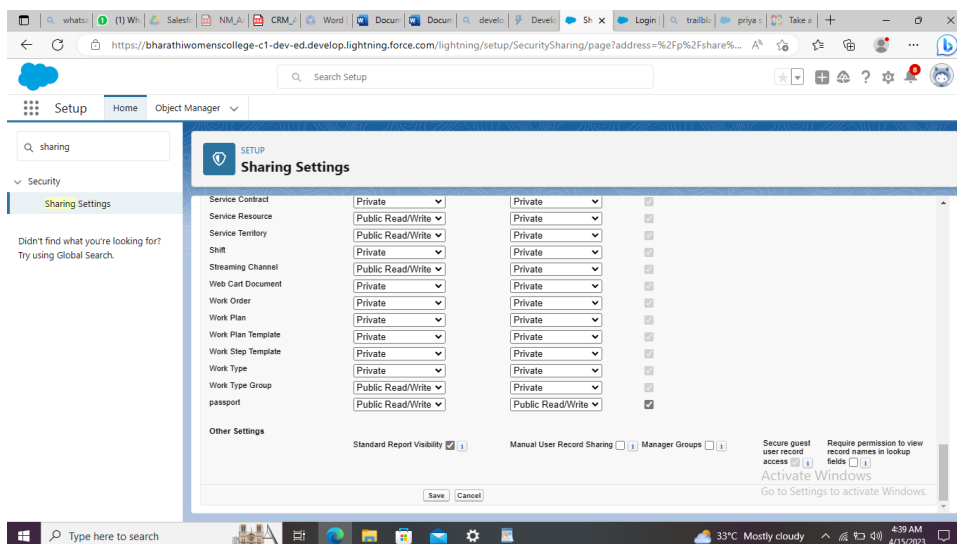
whatsa (1) Wh Salesfo NM_A CRM_A Word Docum Docum develo Develo Sh Login trailbla priya s Take a

https://bharathiwomenscollege-c1-dev-ed.develop.lightning.force.com/lightning/setup/SecuritySharing/page?address=%2Fp%2Fshare%...

Search Setup

Setup Home Object Manager

sharing

Security

Sharing Settings

Didn't find what you're looking for? Try using Global Search.

SETUP
Sharing Settings

| | | | |
|---|---|---|---|
| Service Contract | Private | Private | |
| Service Resource | Public Read/Write | Private | |
| Service Territory | Public Read/Write | Private | |
| Shift | Private | Private | |
| Streaming Channel | Public Read/Write | Private | |
| Web Cart Document | Private | Private | |
| Work Order | Private | Private | |
| Work Plan | Private | Private | |
| Work Plan Template | Private | Private | |
| Work Step Template | Private | Private | |
| Work Type | Private | Private | |
| Work Type Group | Public Read/Write | Private | |
| passport | Public Read/Write | Public Read/Write | |

Other Settings

Standard Report Visibility i Manual User Record Sharing i Manager Groups i Secure guest user record access i Require permission to view record names in lookup fields i

Activate Windows
Go to Settings to activate Windows.

Save Cancel

Type here to search

33°C Mostly cloudy 4:39 AM 4/15/2023